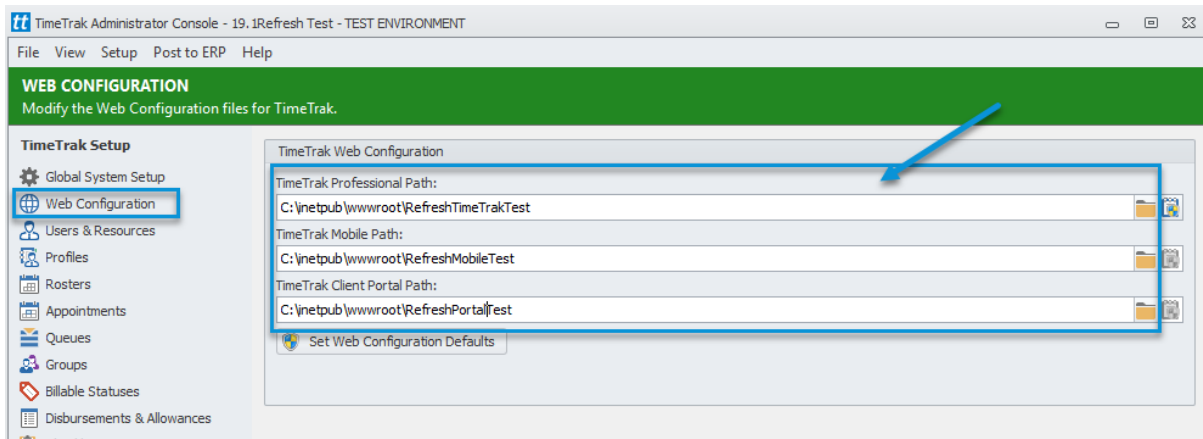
TimeTrak Administrator Console - 19.1Refresh Test - TEST ENVIRONMENT

File View Setup Post to ERP Help

WEB CONFIGURATION
Modify the Web Configuration files for TimeTrak.

TimeTrak Setup
Global System Setup
Web Configuration
Users & Resources
Profiles
Rosters
Appointments
Queues
Groups
Billable Statuses
Disbursements & Allowances

TimeTrak Web Configuration
TimeTrak Professional Path:
C:\inetpub\wwwroot\RefreshTimeTrakTest
TimeTrak Mobile Path:
C:\inetpub\wwwroot\RefreshMobileTest
TimeTrak Client Portal Path:
C:\inetpub\wwwroot\RefreshPortalTest
Set Web Configuration Defaults